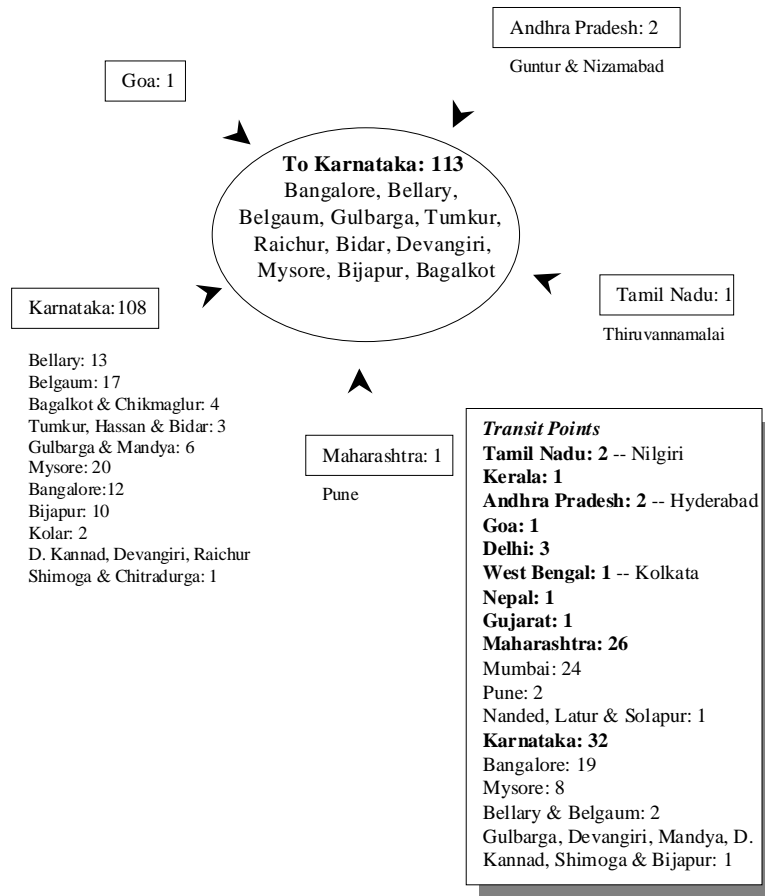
Andhra Pradesh: 2

Guntur & Nizamabad

Goa: 1

**To Karnataka: 113**
Bangalore, Bellary, Belgaum, Gulbarga, Tumkur, Raichur, Bidar, Devangiri, Mysore, Bijapur, Bagalkot

Karnataka: 108

Tamil Nadu: 1

Thiruvannamalai

Bellary: 13
Belgaum: 17
Bagalkot & Chikmaglur: 4
Tumkur, Hassan & Bidar: 3
Gulbarga & Mandya: 6
Mysore: 20
Bangalore: 12
Bijapur: 10
Kolar: 2
D. Kannad, Devangiri, Raichur
Shimoga & Chitradurga: 1

Maharashtra: 1

Pune

*Transit Points*
**Tamil Nadu: 2** -- Nilgiri
**Kerala: 1**
**Andhra Pradesh: 2** -- Hyderabad
**Goa: 1**
**Delhi: 3**
**West Bengal: 1** -- Kolkata
**Nepal: 1**
**Gujarat: 1**
**Maharashtra: 26**
Mumbai: 24
Pune: 2
Nanded, Latur & Solapur: 1
**Karnataka: 32**
Bangalore: 19
Mysore: 8
Bellary & Belgaum: 2
Gulbarga, Devangiri, Mandya, D. Kannad, Shimoga & Bijapur: 1